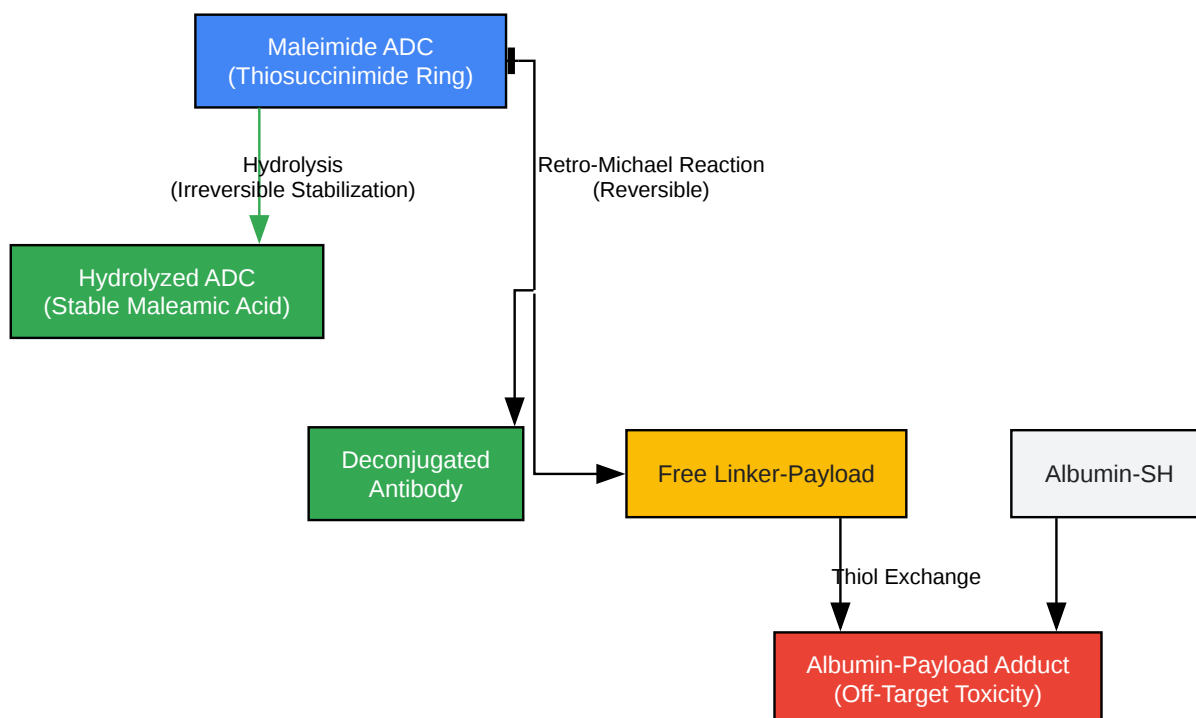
Maleimide ADC
(Thiosuccinimide Ring)

Hydrolysis
(Irreversible Stabilization)

Retro-Michael Reaction
(Reversible)

Hydrolyzed ADC
(Stable Maleamic Acid)

Deconjugated
Antibody

Free Linker-Payload

Albumin-SH

Thiol Exchange

Albumin-Payload Adduct
(Off-Target Toxicity)